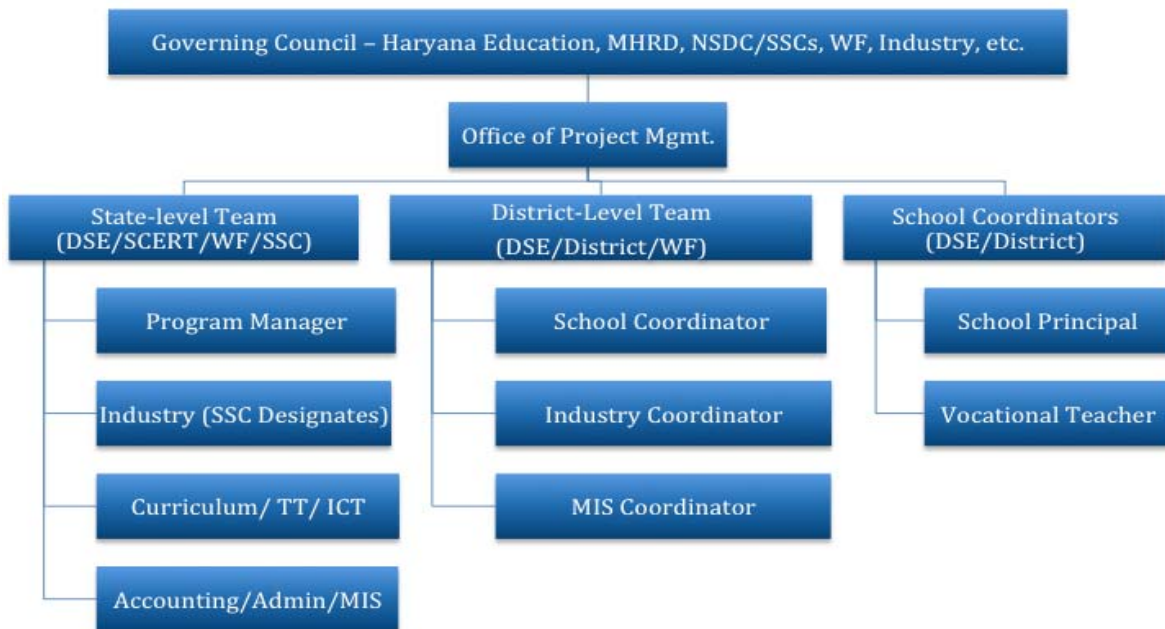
Governing Council – Haryana Education, MHRD, NSDC/SSCs, WF, Industry, etc.

Office of Project Mgmt.

State-level Team (DSE/SCERT/WF/SSC)

Program Manager

Industry (SSC Designates)

Curriculum/ TT/ ICT

Accounting/Admin/MIS

District-Level Team (DSE/District/WF)

School Coordinator

Industry Coordinator

MIS Coordinator

School Coordinators (DSE/District)

School Principal

Vocational Teacher